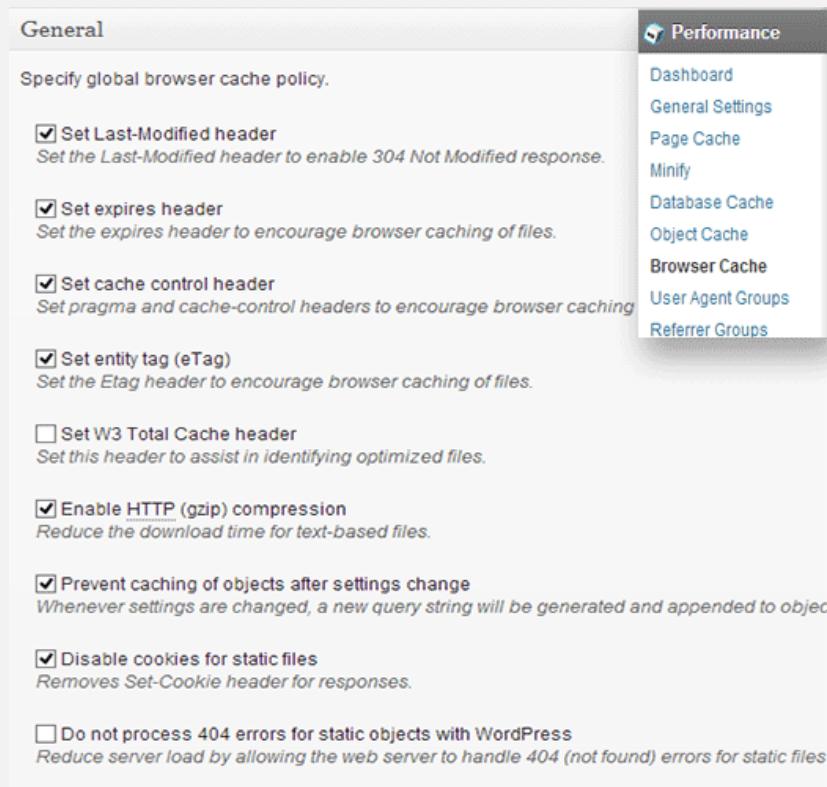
General

Specify global browser cache policy.

Set Last-Modified header
Set the Last-Modified header to enable 304 Not Modified response.

Set expires header
Set the expires header to encourage browser caching of files.

Set cache control header
Set pragma and cache-control headers to encourage browser caching

Set entity tag (eTag)
Set the Etag header to encourage browser caching of files.

Set W3 Total Cache header
Set this header to assist in identifying optimized files.

Enable HTTP (gzip) compression
Reduce the download time for text-based files.

Prevent caching of objects after settings change
Whenever settings are changed, a new query string will be generated and appended to objec

Disable cookies for static files
Removes Set-Cookie header for responses.

Do not process 404 errors for static objects with WordPress
Reduce server load by allowing the web server to handle 404 (not found) errors for static files

Performance
Dashboard
General Settings
Page Cache
Minify
Database Cache
Object Cache
Browser Cache
User Agent Groups
Referrer Groups